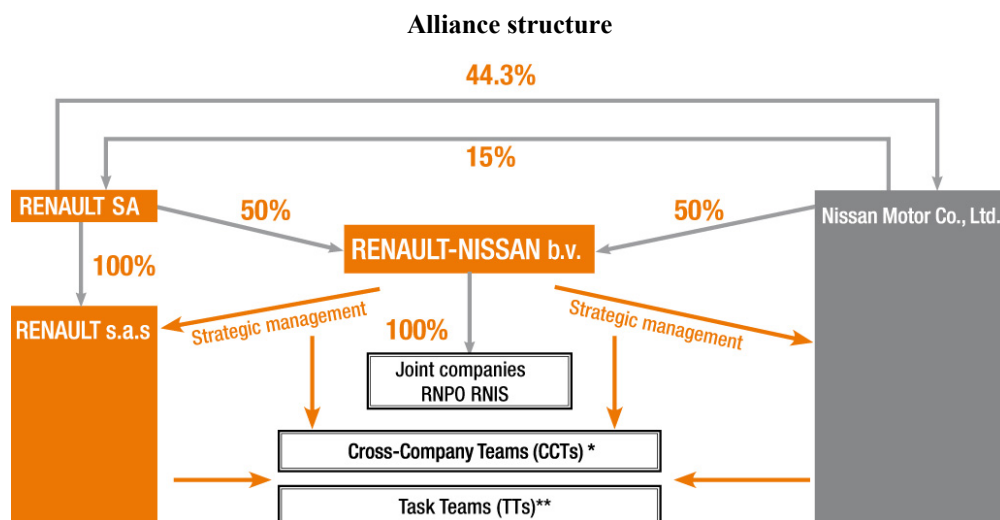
Alliance structure

44.3%

15%

RENAULT SA

50%

50%

Nissan Motor Co., Ltd.

RENAULT-NISSAN b.v.

100%

RENAULT s.a.s

Strategic management

100%

Strategic management

Joint companies
RNPO RNIS

Cross-Company Teams (CCTs) *

Task Teams (TTs)**